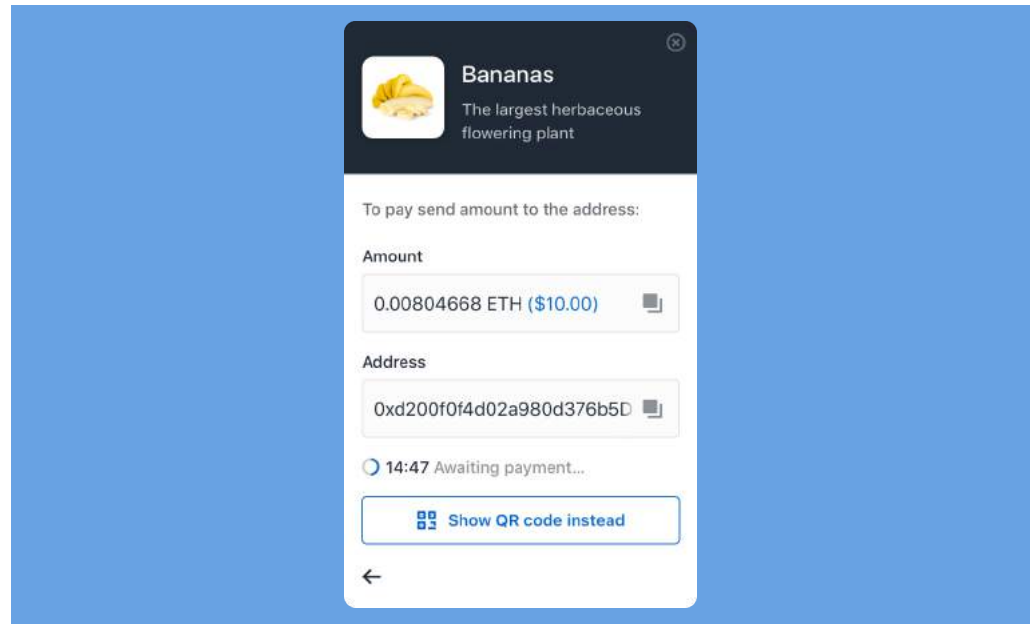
Bananas

The largest herbaceous flowering plant

To pay send amount to the address:

Amount

0.00804668 ETH ($10.00)

Address

0xd200f0f4d02a980d376b5D

14:47 Awaiting payment...

Show QR code instead

←